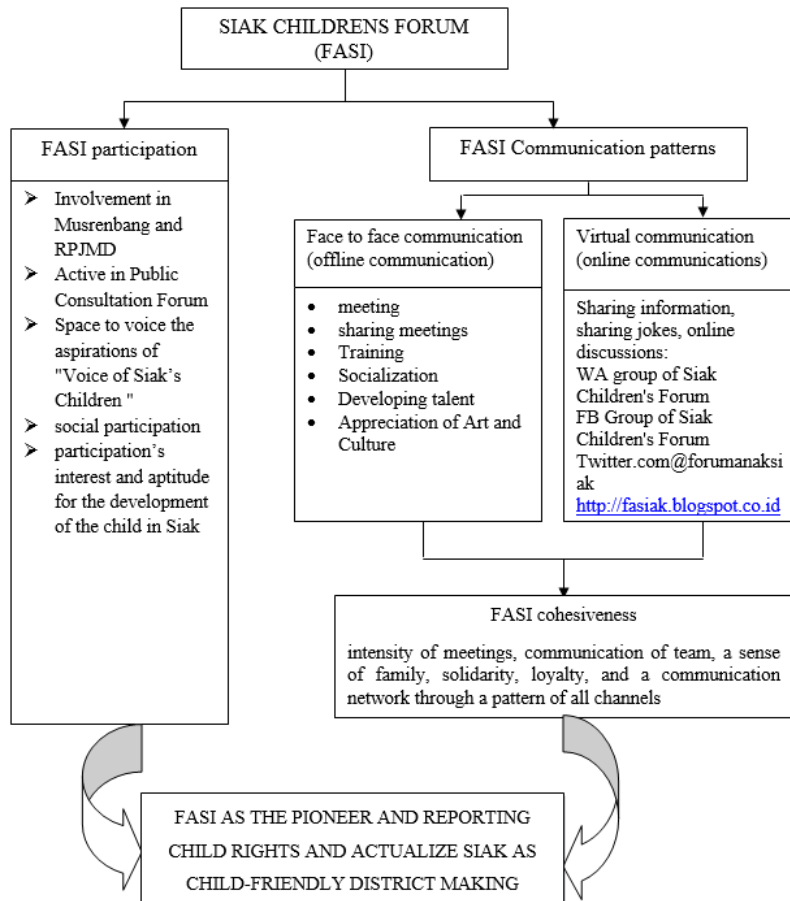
SIAK CHILDRENS FORUM (FASI)

FASI participation

- Involvement in Musrenbang and RPJMD
- Active in Public Consultation Forum
- Space to voice the aspirations of "Voice of Siak's Children "
- social participation
- participation's interest and aptitude for the development of the child in Siak

FASI Communication patterns

Face to face communication (offline communication)

- meeting
- sharing meetings
- Training
- Socialization
- Developing talent
- Appreciation of Art and Culture

Virtual communication (online communications)

Sharing information, sharing jokes, online discussions:
WA group of Siak Children's Forum
FB Group of Siak Children's Forum
Twitter.com@forumanaksiak
http://fasiak.blogspot.co.id

FASI cohesiveness

intensity of meetings, communication of team, a sense of family, solidarity, loyalty, and a communication network through a pattern of all channels

FASI AS THE PIONEER AND REPORTING CHILD RIGHTS AND ACTUALIZE SIAK AS CHILD-FRIENDLY DISTRICT MAKING